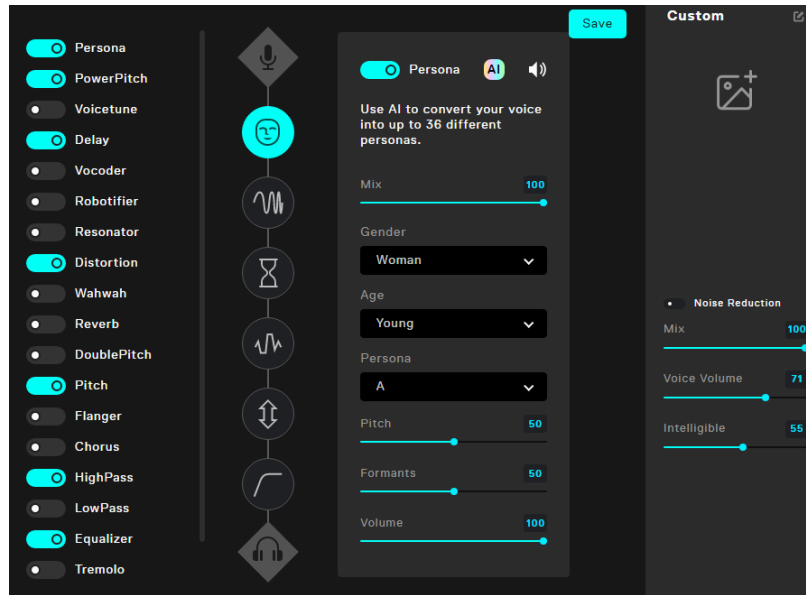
Persona
PowerPitch
Voicetune
Delay
Vocoder
Robotifier
Resonator
Distortion
Wahwah
Reverb
DoublePitch
Pitch
Flanger
Chorus
HighPass
LowPass
Equalizer
Tremolo

Save

Persona AI

Use AI to convert your voice into up to 36 different personas.

Mix 100

Gender
Woman

Age
Young

Persona
A

Pitch 50

Formants 50

Volume 100

Custom

Noise Reduction
Mix 100
Voice Volume 71
Intelligible 55